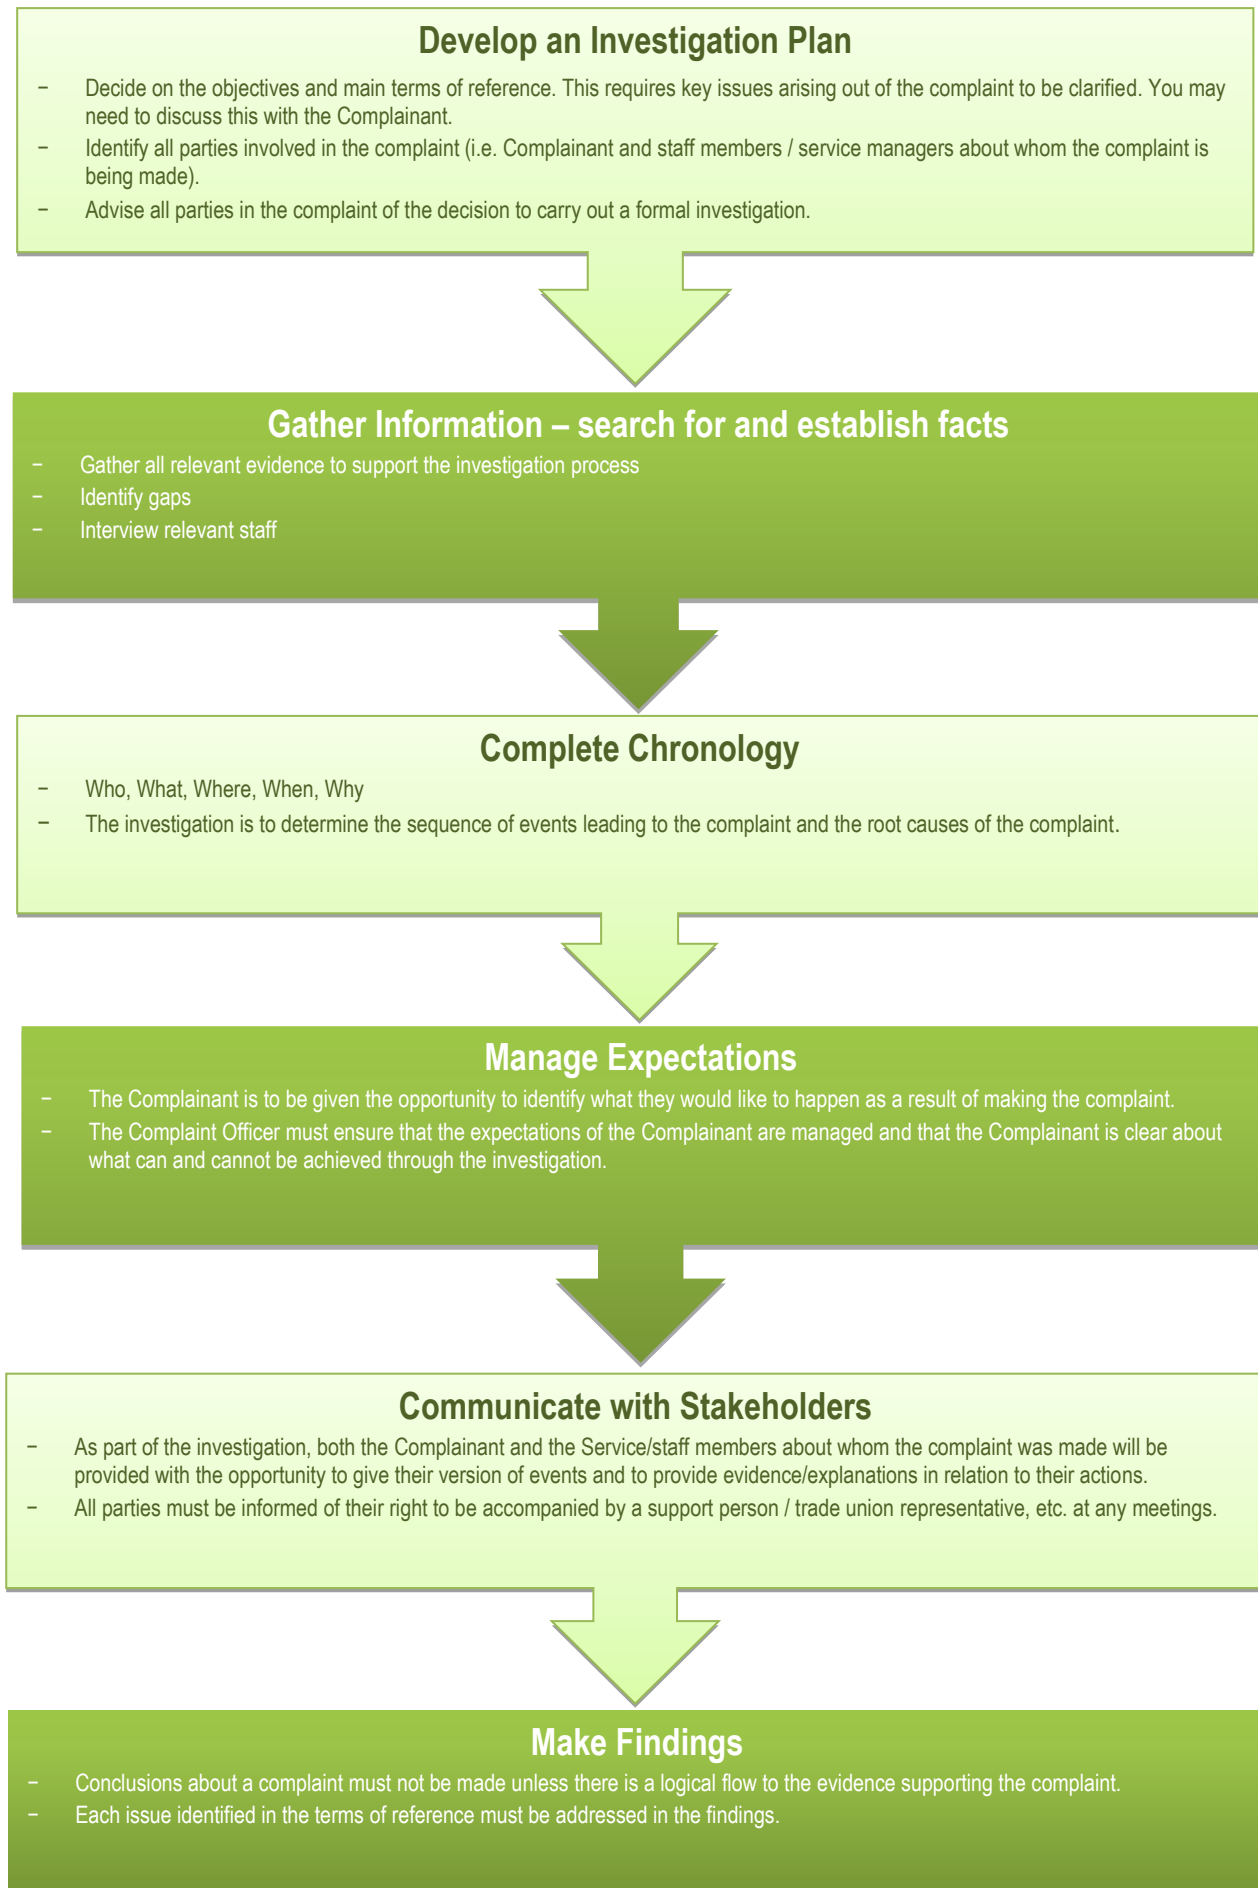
Develop an Investigation Plan

− Decide on the objectives and main terms of reference. This requires key issues arising out of the complaint to be clarified. You may need to discuss this with the Complainant.
− Identify all parties involved in the complaint (i.e. Complainant and staff members / service managers about whom the complaint is being made).
− Advise all parties in the complaint of the decision to carry out a formal investigation.

Gather Information – search for and establish facts

− Gather all relevant evidence to support the investigation process
− Identify gaps
− Interview relevant staff

Complete Chronology

− Who, What, Where, When, Why
− The investigation is to determine the sequence of events leading to the complaint and the root causes of the complaint.

Manage Expectations

− The Complainant is to be given the opportunity to identify what they would like to happen as a result of making the complaint.
− The Complaint Officer must ensure that the expectations of the Complainant are managed and that the Complainant is clear about what can and cannot be achieved through the investigation.

Communicate with Stakeholders

− As part of the investigation, both the Complainant and the Service/staff members about whom the complaint was made will be provided with the opportunity to give their version of events and to provide evidence/explanations in relation to their actions.
− All parties must be informed of their right to be accompanied by a support person / trade union representative, etc. at any meetings.

Make Findings

− Conclusions about a complaint must not be made unless there is a logical flow to the evidence supporting the complaint.
− Each issue identified in the terms of reference must be addressed in the findings.